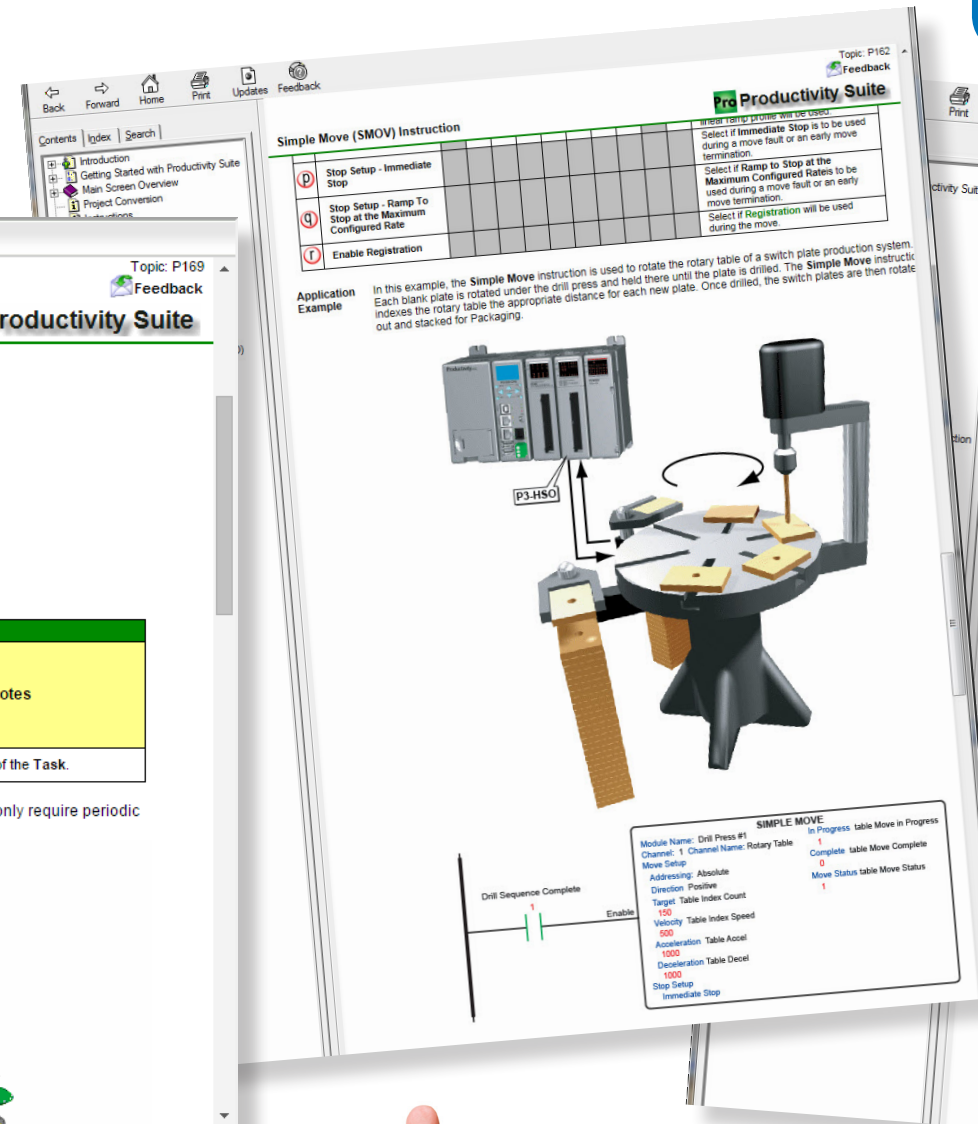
Back Forward Home Print Updates Feedback

Contents | Index | Search

Introduction
Getting Started with Productivity Suite
Main Screen Overview
Project Conversion
Instructions

Topic: P162
Feedback
Pro Productivity Suite

Simple Move (SMOV) Instruction

| | | |
|---|---|---|
| | | linear ramp profile will be used. |
| p | Stop Setup - Immediate Stop | Select if **Immediate Stop** is to be used during a move fault or an early move termination. |
| q | Stop Setup - Ramp To Stop at the Maximum Configured Rate | Select if **Ramp to Stop at the Maximum Configured Rate**is to be used during a move fault or an early move termination. |
| r | Enable Registration | Select if **Registration** will be used during the move. |

**Application Example**

In this example, the **Simple Move** instruction is used to rotate the rotary table of a switch plate production system. Each blank plate is rotated under the drill press and held there until the plate is drilled. The **Simple Move** instructic indexes the rotary table the appropriate distance for each new plate. Once drilled, the switch plates are then rotate out and stacked for Packaging.

P3-HSO

Drill Sequence Complete
1
Enable

SIMPLE MOVE
Module Name: Drill Press #1
Channel: 1 Channel Name: Rotary Table
Move Setup
Addressing: Absolute
Direction Positive
Target Table Index Count
150
Velocity Table Index Speed
500
Acceleration Table Accel
1000
Deceleration Table Decel
1000
Stop Setup
Immediate Stop
In Progress table Move in Progress
1
Complete table Move Complete
0
Move Status table Move Status
1

Topic: P169
Feedback
roductivity Suite

otes

of the **Task**.

only require periodic

Print
ctivity Suit
ction